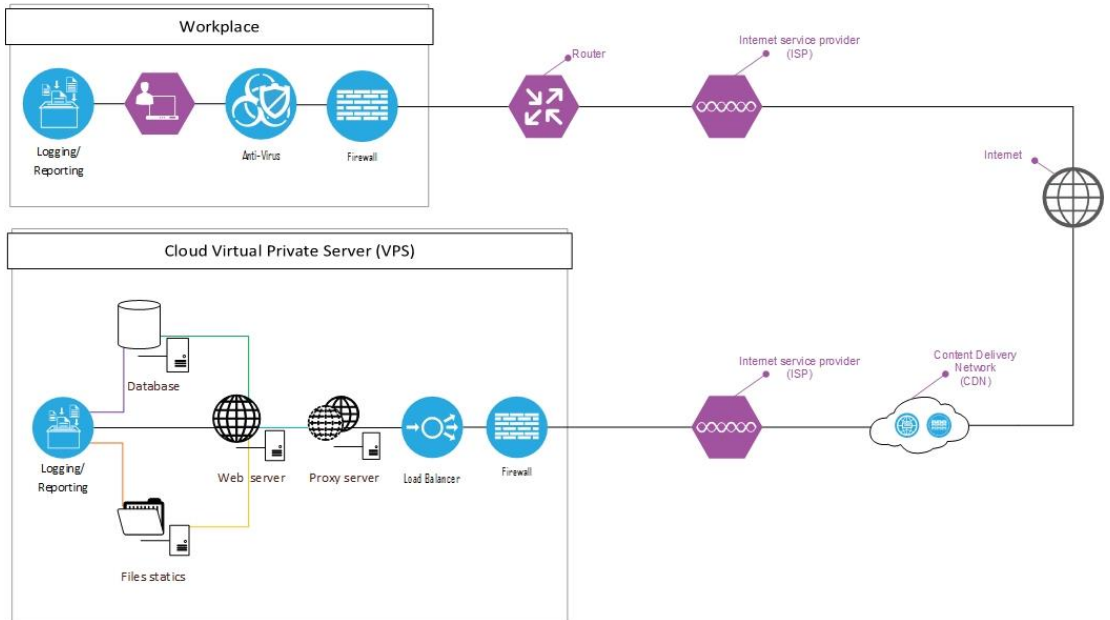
Workplace

Logging/
Reporting

Anti-Virus

Firewall

Router

Internet service provider
(ISP)

Internet

Cloud Virtual Private Server (VPS)

Database

Logging/
Reporting

Web server

Proxy server

Load Balancer

Firewall

Internet service provider
(ISP)

Content Delivery
Network
(CDN)

Files statics